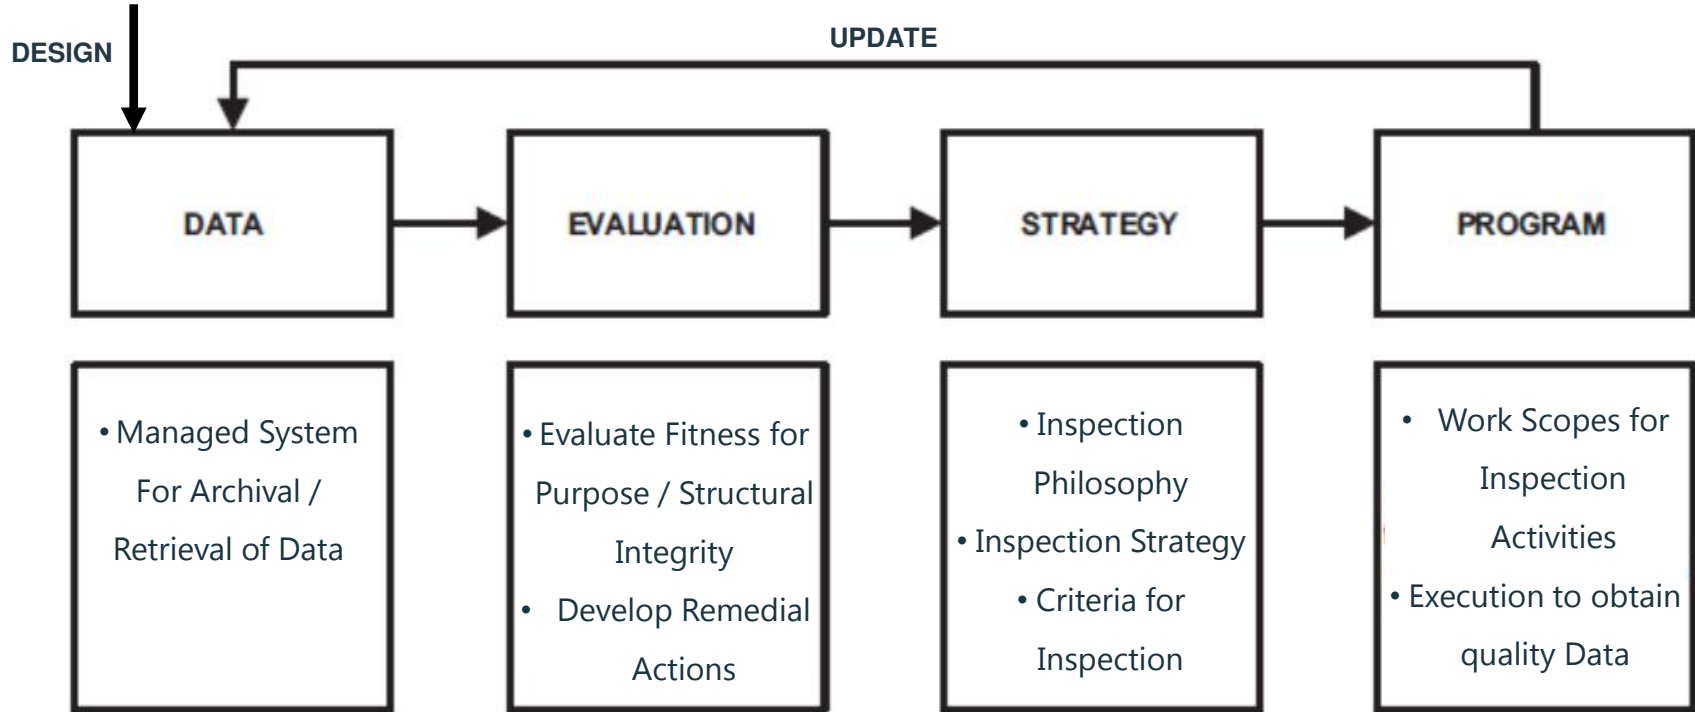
DESIGN

UPDATE

DATA

EVALUATION

STRATEGY

PROGRAM

• Managed System For Archival / Retrieval of Data

• Evaluate Fitness for Purpose / Structural Integrity
• Develop Remedial Actions

• Inspection Philosophy
• Inspection Strategy
• Criteria for Inspection

• Work Scopes for Inspection Activities
• Execution to obtain quality Data